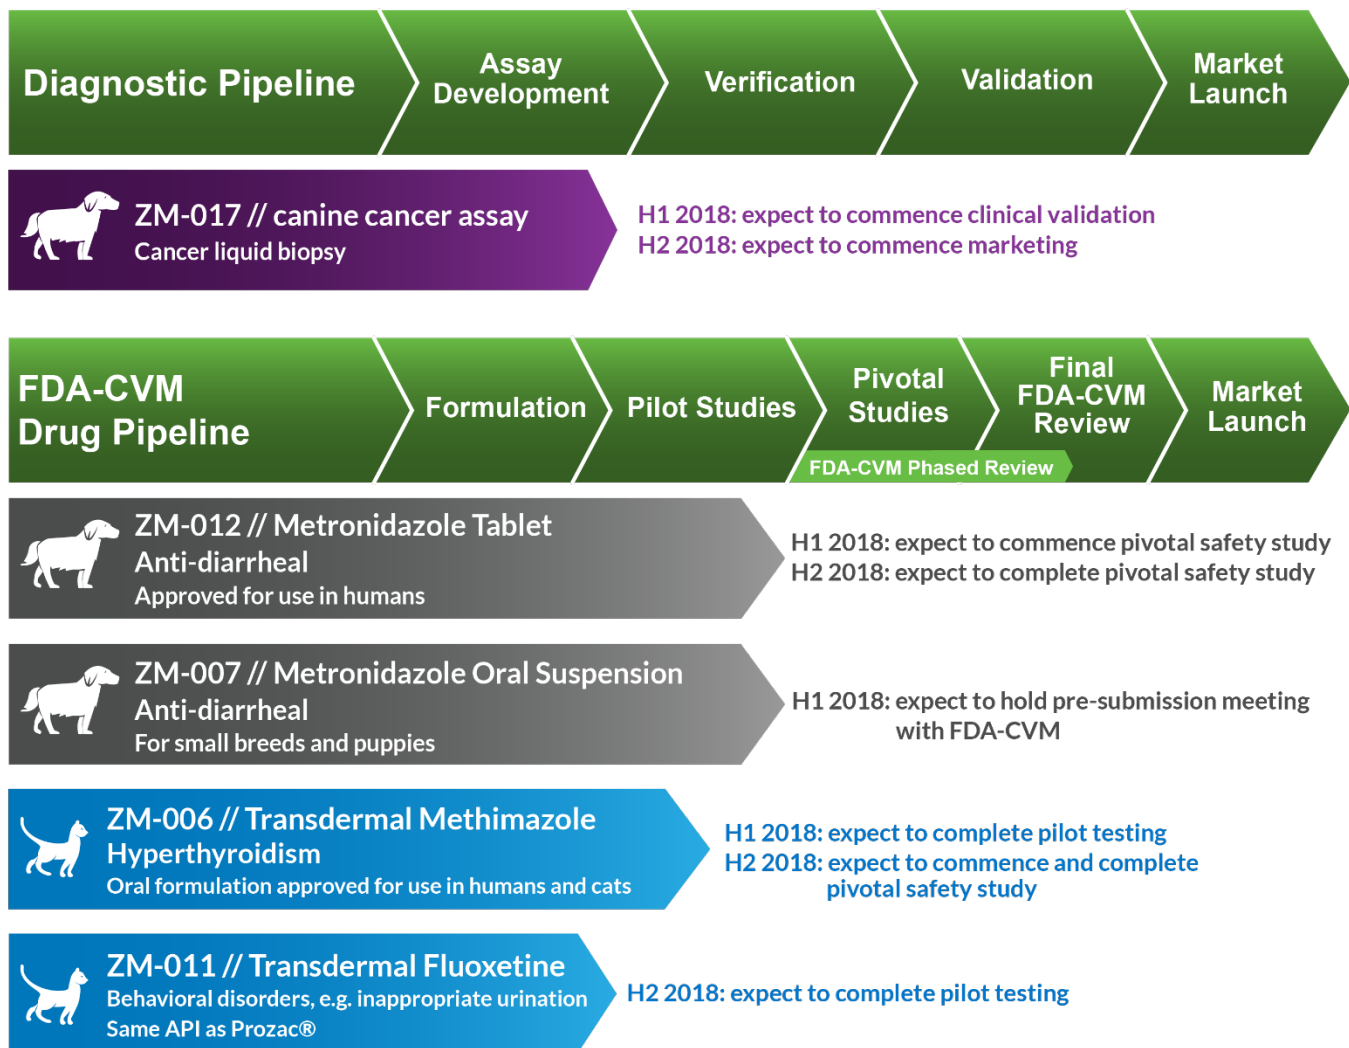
Diagnostic Pipeline

Assay Development

Verification

Validation

Market Launch

ZM-017 // canine cancer assay
Cancer liquid biopsy

H1 2018: expect to commence clinical validation
H2 2018: expect to commence marketing

FDA-CVM Drug Pipeline

Formulation

Pilot Studies

Pivotal Studies

Final FDA-CVM Review

Market Launch

FDA-CVM Phased Review

ZM-012 // Metronidazole Tablet
Anti-diarrheal
Approved for use in humans

H1 2018: expect to commence pivotal safety study
H2 2018: expect to complete pivotal safety study

ZM-007 // Metronidazole Oral Suspension
Anti-diarrheal
For small breeds and puppies

H1 2018: expect to hold pre-submission meeting with FDA-CVM

ZM-006 // Transdermal Methimazole
Hyperthyroidism
Oral formulation approved for use in humans and cats

H1 2018: expect to complete pilot testing
H2 2018: expect to commence and complete pivotal safety study

ZM-011 // Transdermal Fluoxetine
Behavioral disorders, e.g. inappropriate urination
Same API as Prozac®

H2 2018: expect to complete pilot testing